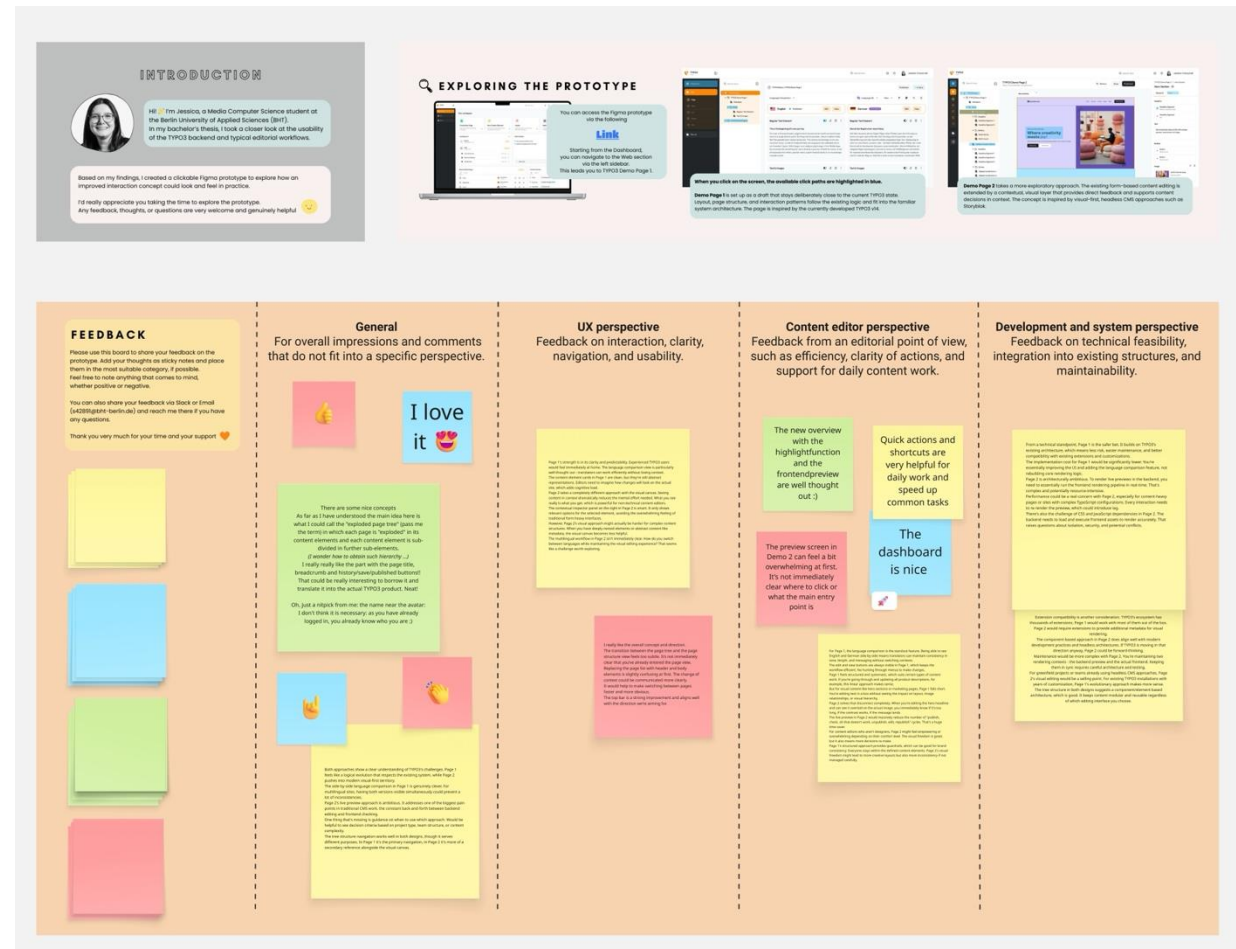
INTRODUCTION

Hi! 👋 I'm Jessica, a Media Computer Science student at the Berlin University of Applied Sciences (BHT). In my bachelor's thesis, I took a closer look at the usability of the TYPO3 backend and typical editorial workflows.

Based on my findings, I created a clickable Figma prototype to explore how an improved interaction concept could look and feel in practice.

I'd really appreciate you taking the time to explore the prototype. Any feedback, thoughts, or questions are very welcome and genuinely helpful 😊

EXPLORING THE PROTOTYPE

You can access the Figma prototype via the following

Link

Starting from the Dashboard, you can navigate to the Web section via the left sidebar. This leads you to TYPO3 Demo Page 1.

When you click on the screen, the available click paths are highlighted in blue.

Demo Page 1 is set up as a draft that stays deliberately close to the current TYPO3 state. Layout, page structure, and interaction patterns follow the existing logic and fit into the familiar system architecture. The page is inspired by the currently developed TYPO3 v14.

Demo Page 2 takes a more exploratory approach. The existing form-based content editing is extended by a contextual, visual layer that provides direct feedback and supports content decisions in context. The concept is inspired by visual-first, headless CMS approaches such as Storyblok.

FEEDBACK

Please use this board to share your feedback on the prototype. Add your thoughts as sticky notes and place them in the most suitable category, if possible. Feel free to note anything that comes to mind, whether positive or negative.

You can also share your feedback via Slack or Email ([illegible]@bht-berlin.de) and reach me there if you have any questions.

Thank you very much for your time and your support 🧡

General
For overall impressions and comments that do not fit into a specific perspective.

👍

I love it 😍

There are some nice concepts
As far as I have understood the main idea here is what I could call the "exploded page tree" (pass me the term) in which each page is "exploded" in its content elements and each content element is subdivided in further sub-elements.
(I wonder how to obtain such hierarchy ...)
I really really like the part with the page title, breadcrumbs and history/save/published buttons!! That could be really interesting to borrow it and translate it into the actual TYPO3 product. Neat!

Oh, just a nitpick from me: the name near the avatar: I don't think it is necessary: as you have already logged in, you already know who you are ;)

🤘

👏

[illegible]

UX perspective
Feedback on interaction, clarity, navigation, and usability.

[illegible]

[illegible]

Content editor perspective
Feedback from an editorial point of view, such as efficiency, clarity of actions, and support for daily content work.

The new overview with the highlightfunction and the frontendpreview are well thought out :)

Quick actions and shortcuts are very helpful for daily work and speed up common tasks

The dashboard is nice

The preview screen in Demo 2 can feel a bit overwhelming at first. It's not immediately clear where to click or what the main entry point is

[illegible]

Development and system perspective
Feedback on technical feasibility, integration into existing structures, and maintainability.

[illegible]

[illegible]